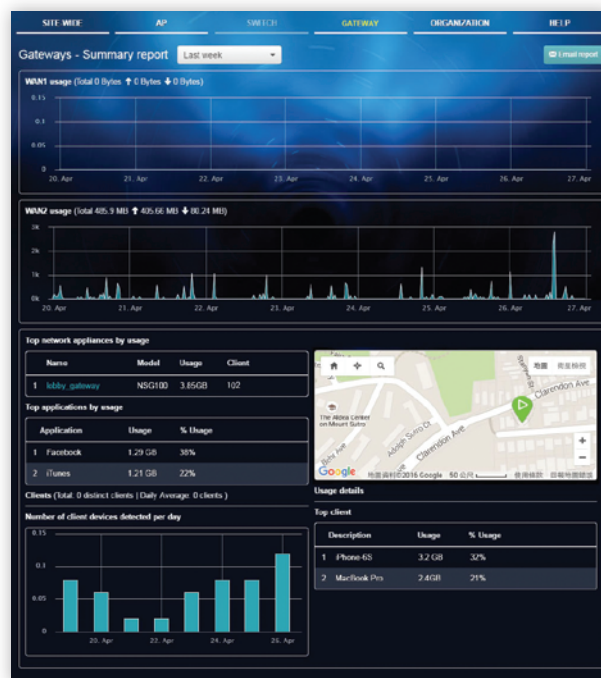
SITE-WIDE AP SWITCH GATEWAY ORGANIZATION HELP

Gateways - Summary report Last week

E-mail report

WAN1 usage (Total 0 Bytes ↑ 0 Bytes ↓ 0 Bytes)

0.15
0.1
0.05
0

20. Apr 21. Apr 22. Apr 23. Apr 24. Apr 25. Apr 26. Apr 27. Apr

WAN2 usage (Total 485.9 MB ↑ 405.66 MB ↓ 80.24 MB)

3k
2k
1k
0k

20. Apr 21. Apr 22. Apr 23. Apr 24. Apr 25. Apr 26. Apr 27. Apr

Top network appliances by usage

| | Name | Model | Usage | Client |
|---|---|---|---|---|
| 1 | lobby_gateway | NSG100 | 3.85GB | 102 |

Top applications by usage

| | Application | Usage | % Usage |
|---|---|---|---|
| 1 | Facebook | 1.29 GB | 38% |
| 2 | iTunes | 1.21 GB | 22% |

Clients (Total: 0 distinct clients | Daily Average: 0 clients )

Number of client devices detected per day

0.15
0.1
0.05
0

20. Apr 22. Apr 24. Apr 26. Apr

地圖 衛星檢視

Clarendon Ave
The Abbra Center on Mount Sutro
Adolph Sutro Ct
Clarendon Ave
Google 地圖資料 ©2016 Google 50 公尺 使用條款 回報地圖錯誤

Usage details

Top client

| | Description | Usage | % Usage |
|---|---|---|---|
| 1 | iPhone 6S | 3.2 GB | 32% |
| 2 | MacBook Pro | 2.4GB | 21% |